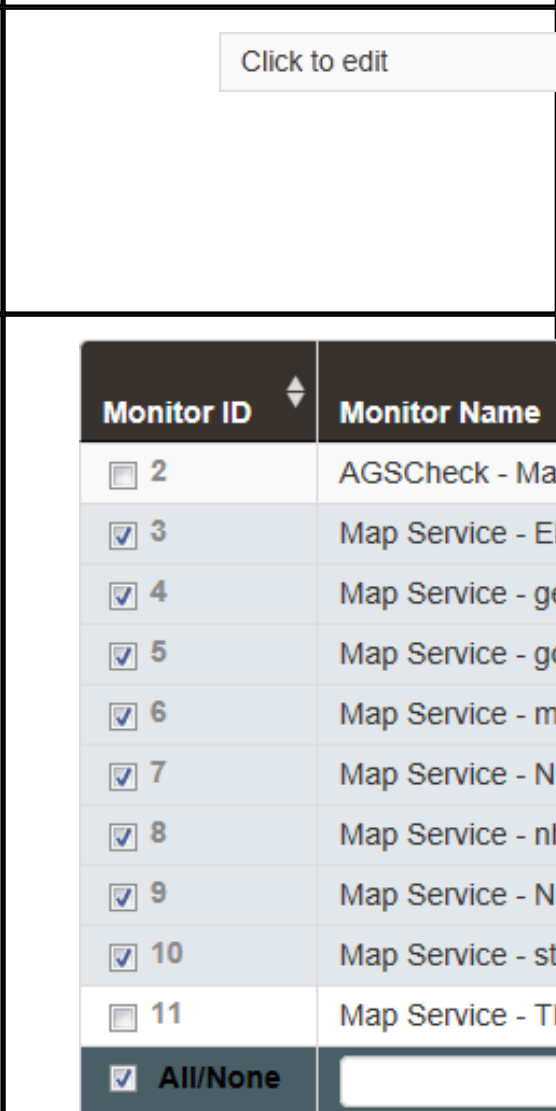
Click to edit

| Monitor ID | Monitor Name |
|---|---|
| 2 | AGSCheck - Ma |
| 3 | Map Service - E |
| 4 | Map Service - g |
| 5 | Map Service - g |
| 6 | Map Service - m |
| 7 | Map Service - N |
| 8 | Map Service - n |
| 9 | Map Service - N |
| 10 | Map Service - s |
| 11 | Map Service - T |
| All/None | |